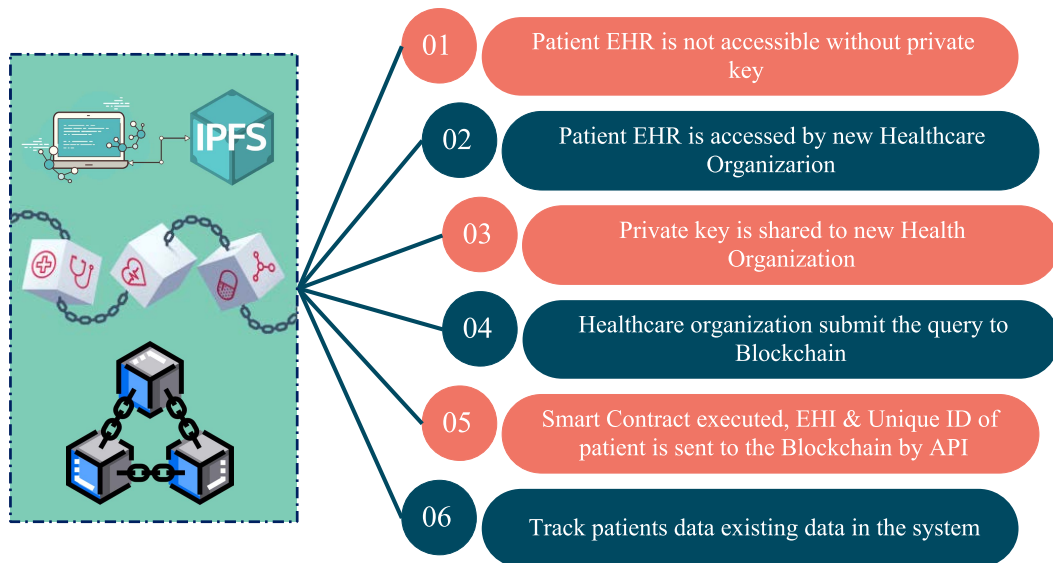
IPFS

01 Patient EHR is not accessible without private key

02 Patient EHR is accessed by new Healthcare Organizarion

03 Private key is shared to new Health Organization

04 Healthcare organization submit the query to Blockchain

05 Smart Contract executed, EHI & Unique ID of patient is sent to the Blockchain by API

06 Track patients data existing data in the system